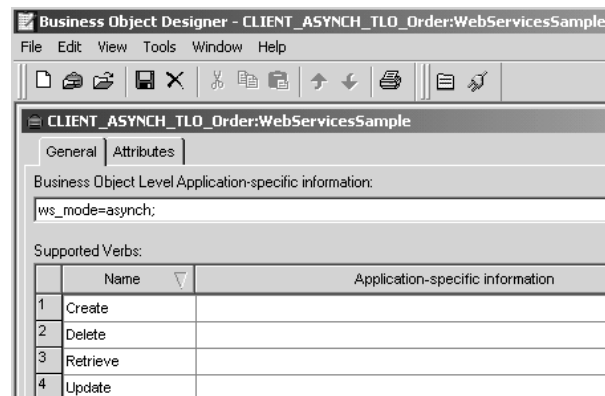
Business Object Designer - CLIENT_ASYNCH_TLO_Order:WebServicesSample

File Edit View Tools Window Help

CLIENT_ASYNCH_TLO_Order:WebServicesSample

General Attributes

Business Object Level Application-specific information:

ws_mode=asynch;

Supported Verbs:

| | Name | Application-specific information |
|---|---|---|
| 1 | Create | |
| 2 | Delete | |
| 3 | Retrieve | |
| 4 | Update | |